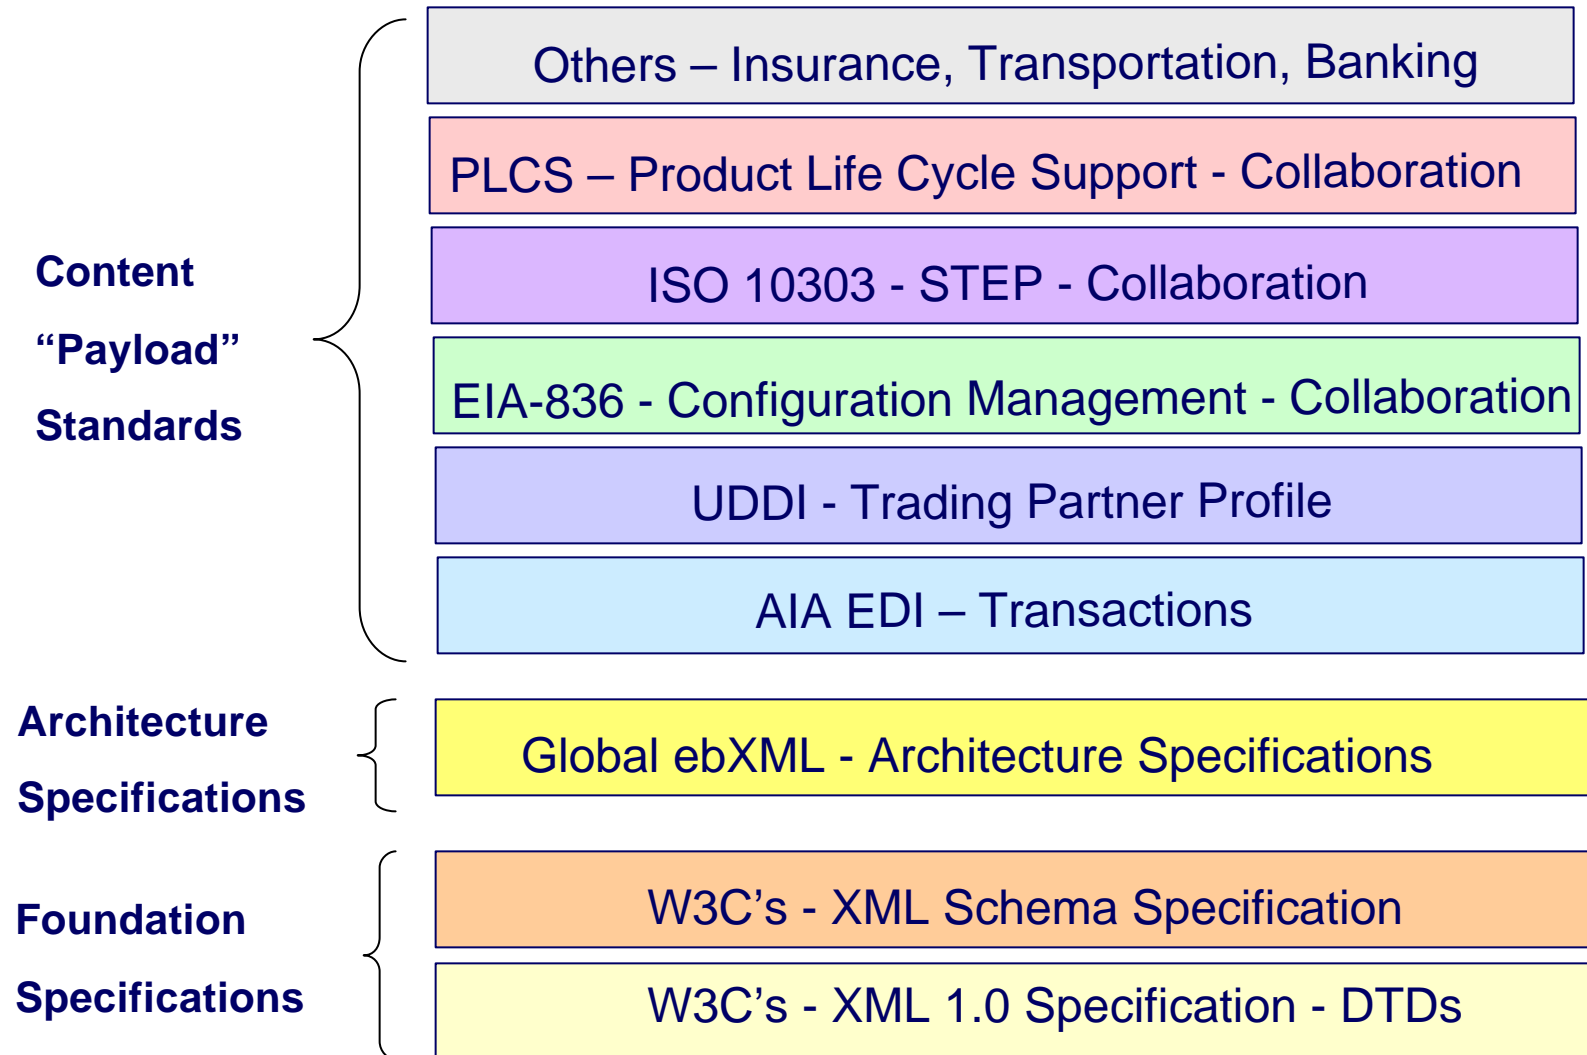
Content
“Payload”
Standards

Others – Insurance, Transportation, Banking

PLCS – Product Life Cycle Support - Collaboration

ISO 10303 - STEP - Collaboration

EIA-836 - Configuration Management - Collaboration

UDDI - Trading Partner Profile

AIA EDI – Transactions

Architecture
Specifications

Global ebXML - Architecture Specifications

Foundation
Specifications

W3C’s - XML Schema Specification

W3C’s - XML 1.0 Specification - DTDs